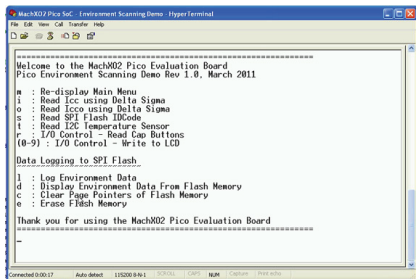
MachXO2 Pico SoC - Environment Scanning Demo - HyperTerminal
File Edit View Call Transfer Help

==========================================================
Welcome to the MachXO2 Pico Evaluation Board
Pico Environment Scanning Demo Rev 1.0, March 2011

m : Re-display Main Menu
i : Read Icc using Delta Sigma
o : Read Icco using Delta Sigma
s : Read SPI Flash IDCode
t : Read I2C Temperature Sensor
r : I/O Control - Read Cap Buttons
(0-9) : I/O Control - Write to LCD

Data Logging to SPI Flash

l : Log Environment Data
d : Display Environment Data From Flash Memory
c : Clear Page Pointers of Flash Memory
e : Erase Flash Memory

Thank you for using the MachXO2 Pico Evaluation Board
==========================================================

_

Connected 0:00:17 Auto detect 115200 8-N-1 SCROLL CAPS NUM Capture Print echo